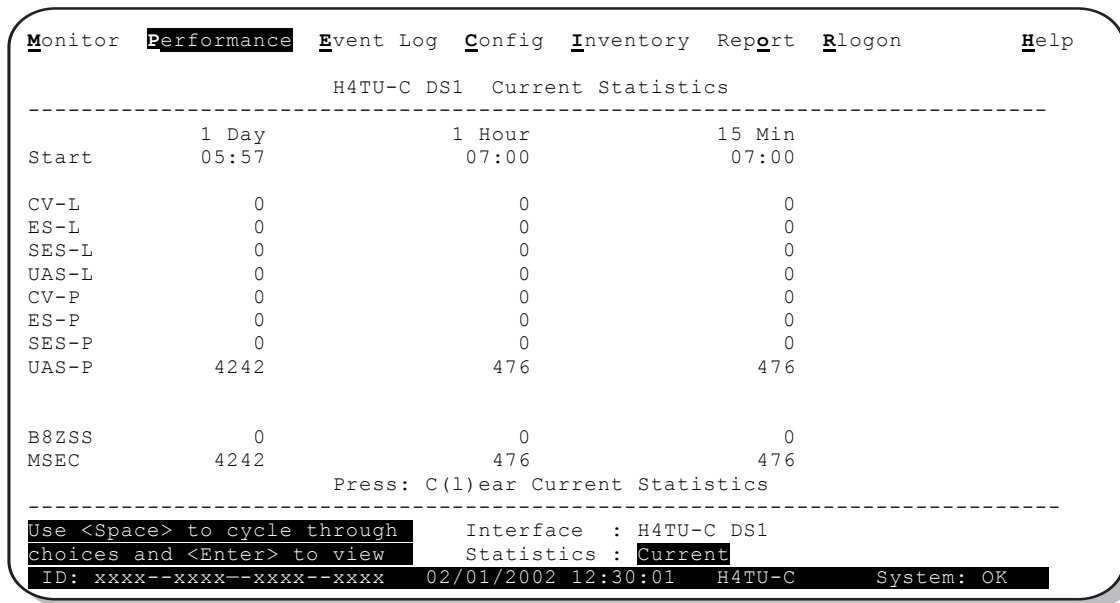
Monitor Performance Event Log Config Inventory Report Rlogon Help

H4TU-C DS1 Current Statistics

| | 1 Day | 1 Hour | 15 Min |
|---|---|---|---|
| Start | 05:57 | 07:00 | 07:00 |
| CV-L | 0 | 0 | 0 |
| ES-L | 0 | 0 | 0 |
| SES-L | 0 | 0 | 0 |
| UAS-L | 0 | 0 | 0 |
| CV-P | 0 | 0 | 0 |
| ES-P | 0 | 0 | 0 |
| SES-P | 0 | 0 | 0 |
| UAS-P | 4242 | 476 | 476 |
| B8ZSS | 0 | 0 | 0 |
| MSEC | 4242 | 476 | 476 |

Press: C(l)ear Current Statistics

Use <Space> to cycle through choices and <Enter> to view

Interface : H4TU-C DS1
Statistics : Current

ID: xxxx--xxxx—-xxxx--xxxx 02/01/2002 12:30:01 H4TU-C System: OK